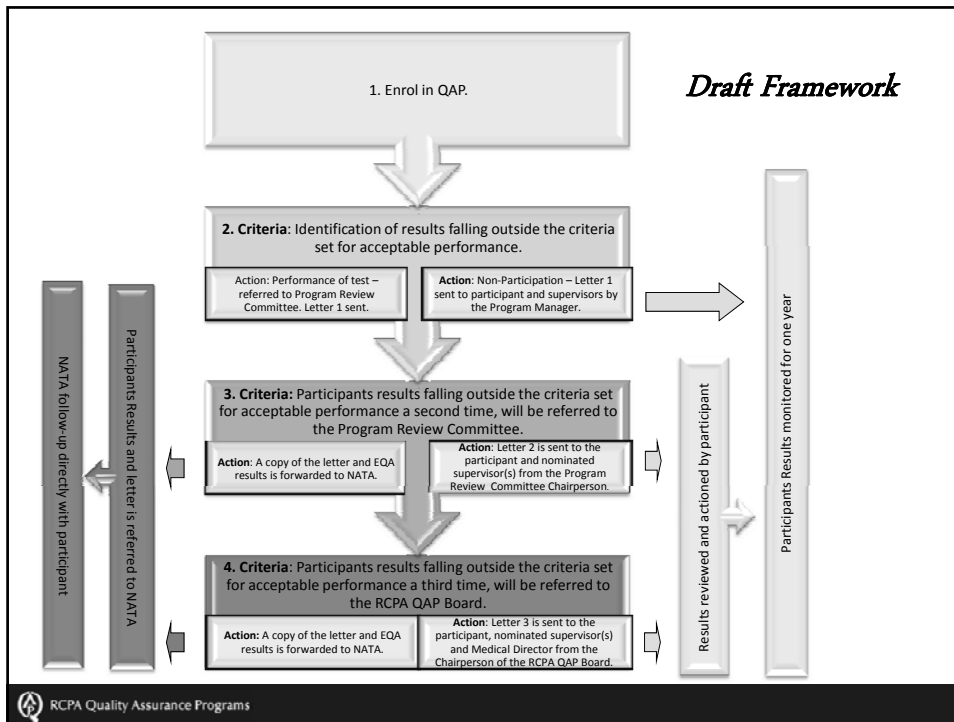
Draft Framework

1. Enrol in QAP.

2. Criteria: Identification of results falling outside the criteria set for acceptable performance.

Action: Performance of test – referred to Program Review Committee. Letter 1 sent.

Action: Non-Participation – Letter 1 sent to participant and supervisors by the Program Manager.

3. Criteria: Participants results falling outside the criteria set for acceptable performance a second time, will be referred to the Program Review Committee.

Action: A copy of the letter and EQA results is forwarded to NATA.

Action: Letter 2 is sent to the participant and nominated supervisor(s) from the Program Review Committee Chairperson.

4. Criteria: Participants results falling outside the criteria set for acceptable performance a third time, will be referred to the RCPA QAP Board.

Action: A copy of the letter and EQA results is forwarded to NATA.

Action: Letter 3 is sent to the participant, nominated supervisor(s) and Medical Director from the Chairperson of the RCPA QAP Board.

NATA follow-up directly with participant

Participants Results and letter is referred to NATA

Results reviewed and actioned by participant

Participants Results monitored for one year

RCPA Quality Assurance Programs